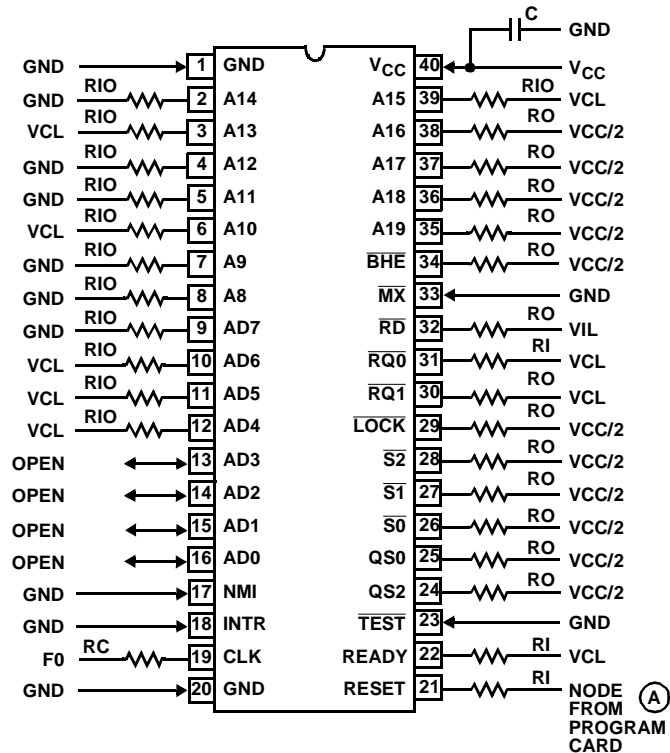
C
GND
GND
1
GND
$V_{CC}$
40
$V_{CC}$
GND
RIO
2
A14
A15
39
RIO
VCL
VCL
RIO
3
A13
A16
38
RO
VCC/2
GND
RIO
4
A12
A17
37
RO
VCC/2
GND
RIO
5
A11
A18
36
RO
VCC/2
VCL
RIO
6
A10
A19
35
RO
VCC/2
GND
RIO
7
A9
$\overline{BHE}$
34
RO
VCC/2
GND
RIO
8
A8
$\overline{MX}$
33
GND
GND
RIO
9
AD7
$\overline{RD}$
32
RO
VIL
VCL
RIO
10
AD6
$\overline{RQ0}$
31
RI
VCL
VCL
RIO
11
AD5
$\overline{RQ1}$
30
RO
VCL
VCL
RIO
12
AD4
$\overline{LOCK}$
29
RO
VCC/2
OPEN
13
AD3
$\overline{S2}$
28
RO
VCC/2
OPEN
14
AD2
$\overline{S1}$
27
RO
VCC/2
OPEN
15
AD1
$\overline{S0}$
26
RO
VCC/2
OPEN
16
AD0
QS0
25
RO
VCC/2
GND
17
NMI
QS2
24
RO
VCC/2
GND
18
INTR
$\overline{TEST}$
23
GND
F0
RC
19
CLK
READY
22
RI
VCL
GND
20
GND
RESET
21
RI
NODE A FROM PROGRAM CARD